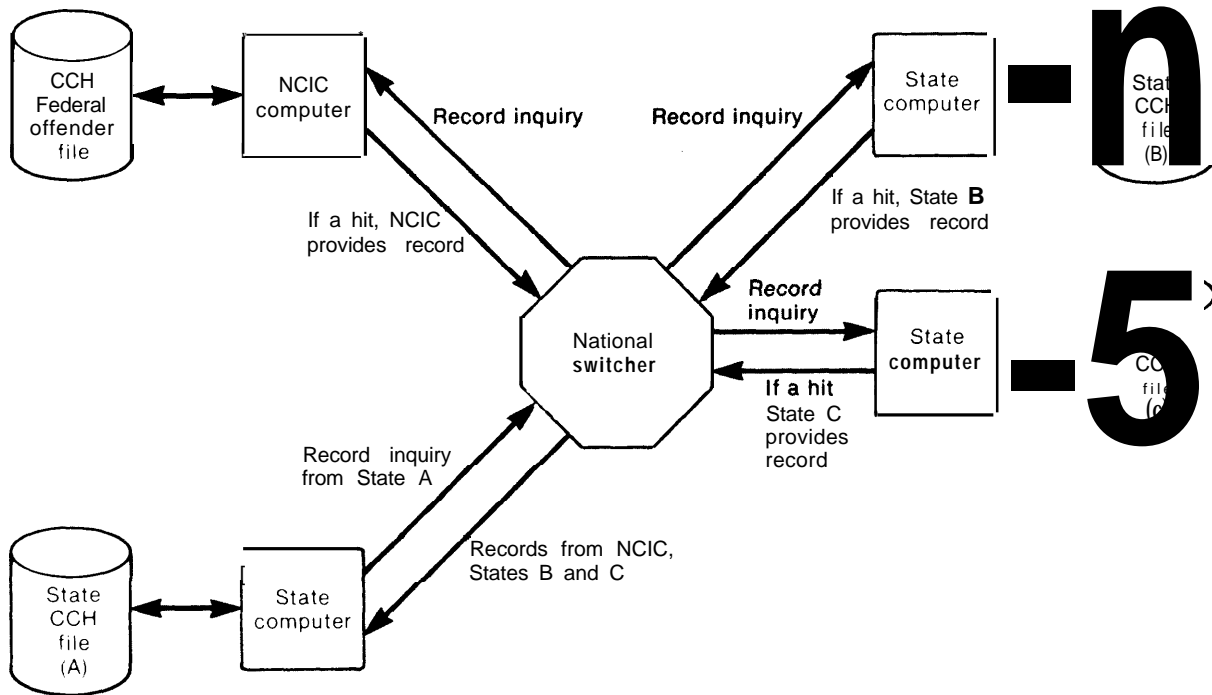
CCH Federal offender file

NCIC computer

Record inquiry

Record inquiry

State computer

-n

Stat CCH file (B)

If a hit, NCIC provides record

If a hit, State B provides record

Record inquiry

National switcher

State computer

-5

CC file (C)

If a hit State C provides record

Record inquiry from State A

Records from NCIC, States B and C

State CCH file (A)

State computer